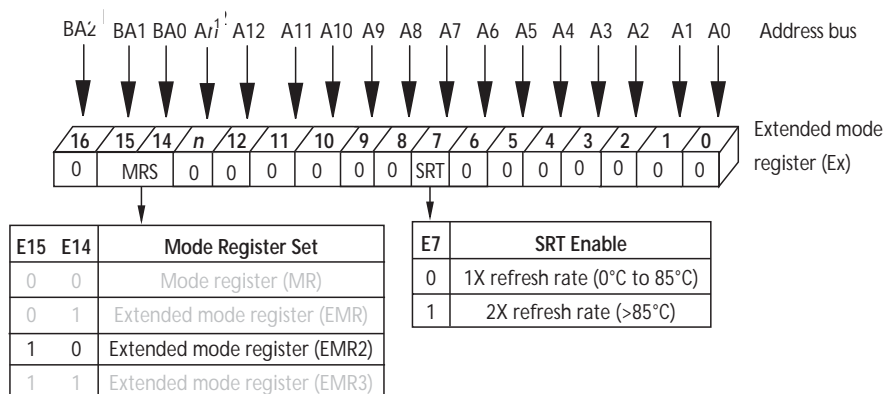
BA2 BA1 BA0 An¹ A12 A11 A10 A9 A8 A7 A6 A5 A4 A3 A2 A1 A0 Address bus

16 15 14 n 12 11 10 9 8 7 6 5 4 3 2 1 0

0 MRS 0 0 0 0 0 0 SRT 0 0 0 0 0 0 0

Extended mode register (Ex)

| E15 | E14 | Mode Register Set |
|---|---|---|
| 0 | 0 | Mode register (MR) |
| 0 | 1 | Extended mode register (EMR) |
| 1 | 0 | Extended mode register (EMR2) |
| 1 | 1 | Extended mode register (EMR3) |

| E7 | SRT Enable |
|---|---|
| 0 | 1X refresh rate (0°C to 85°C) |
| 1 | 2X refresh rate (>85°C) |